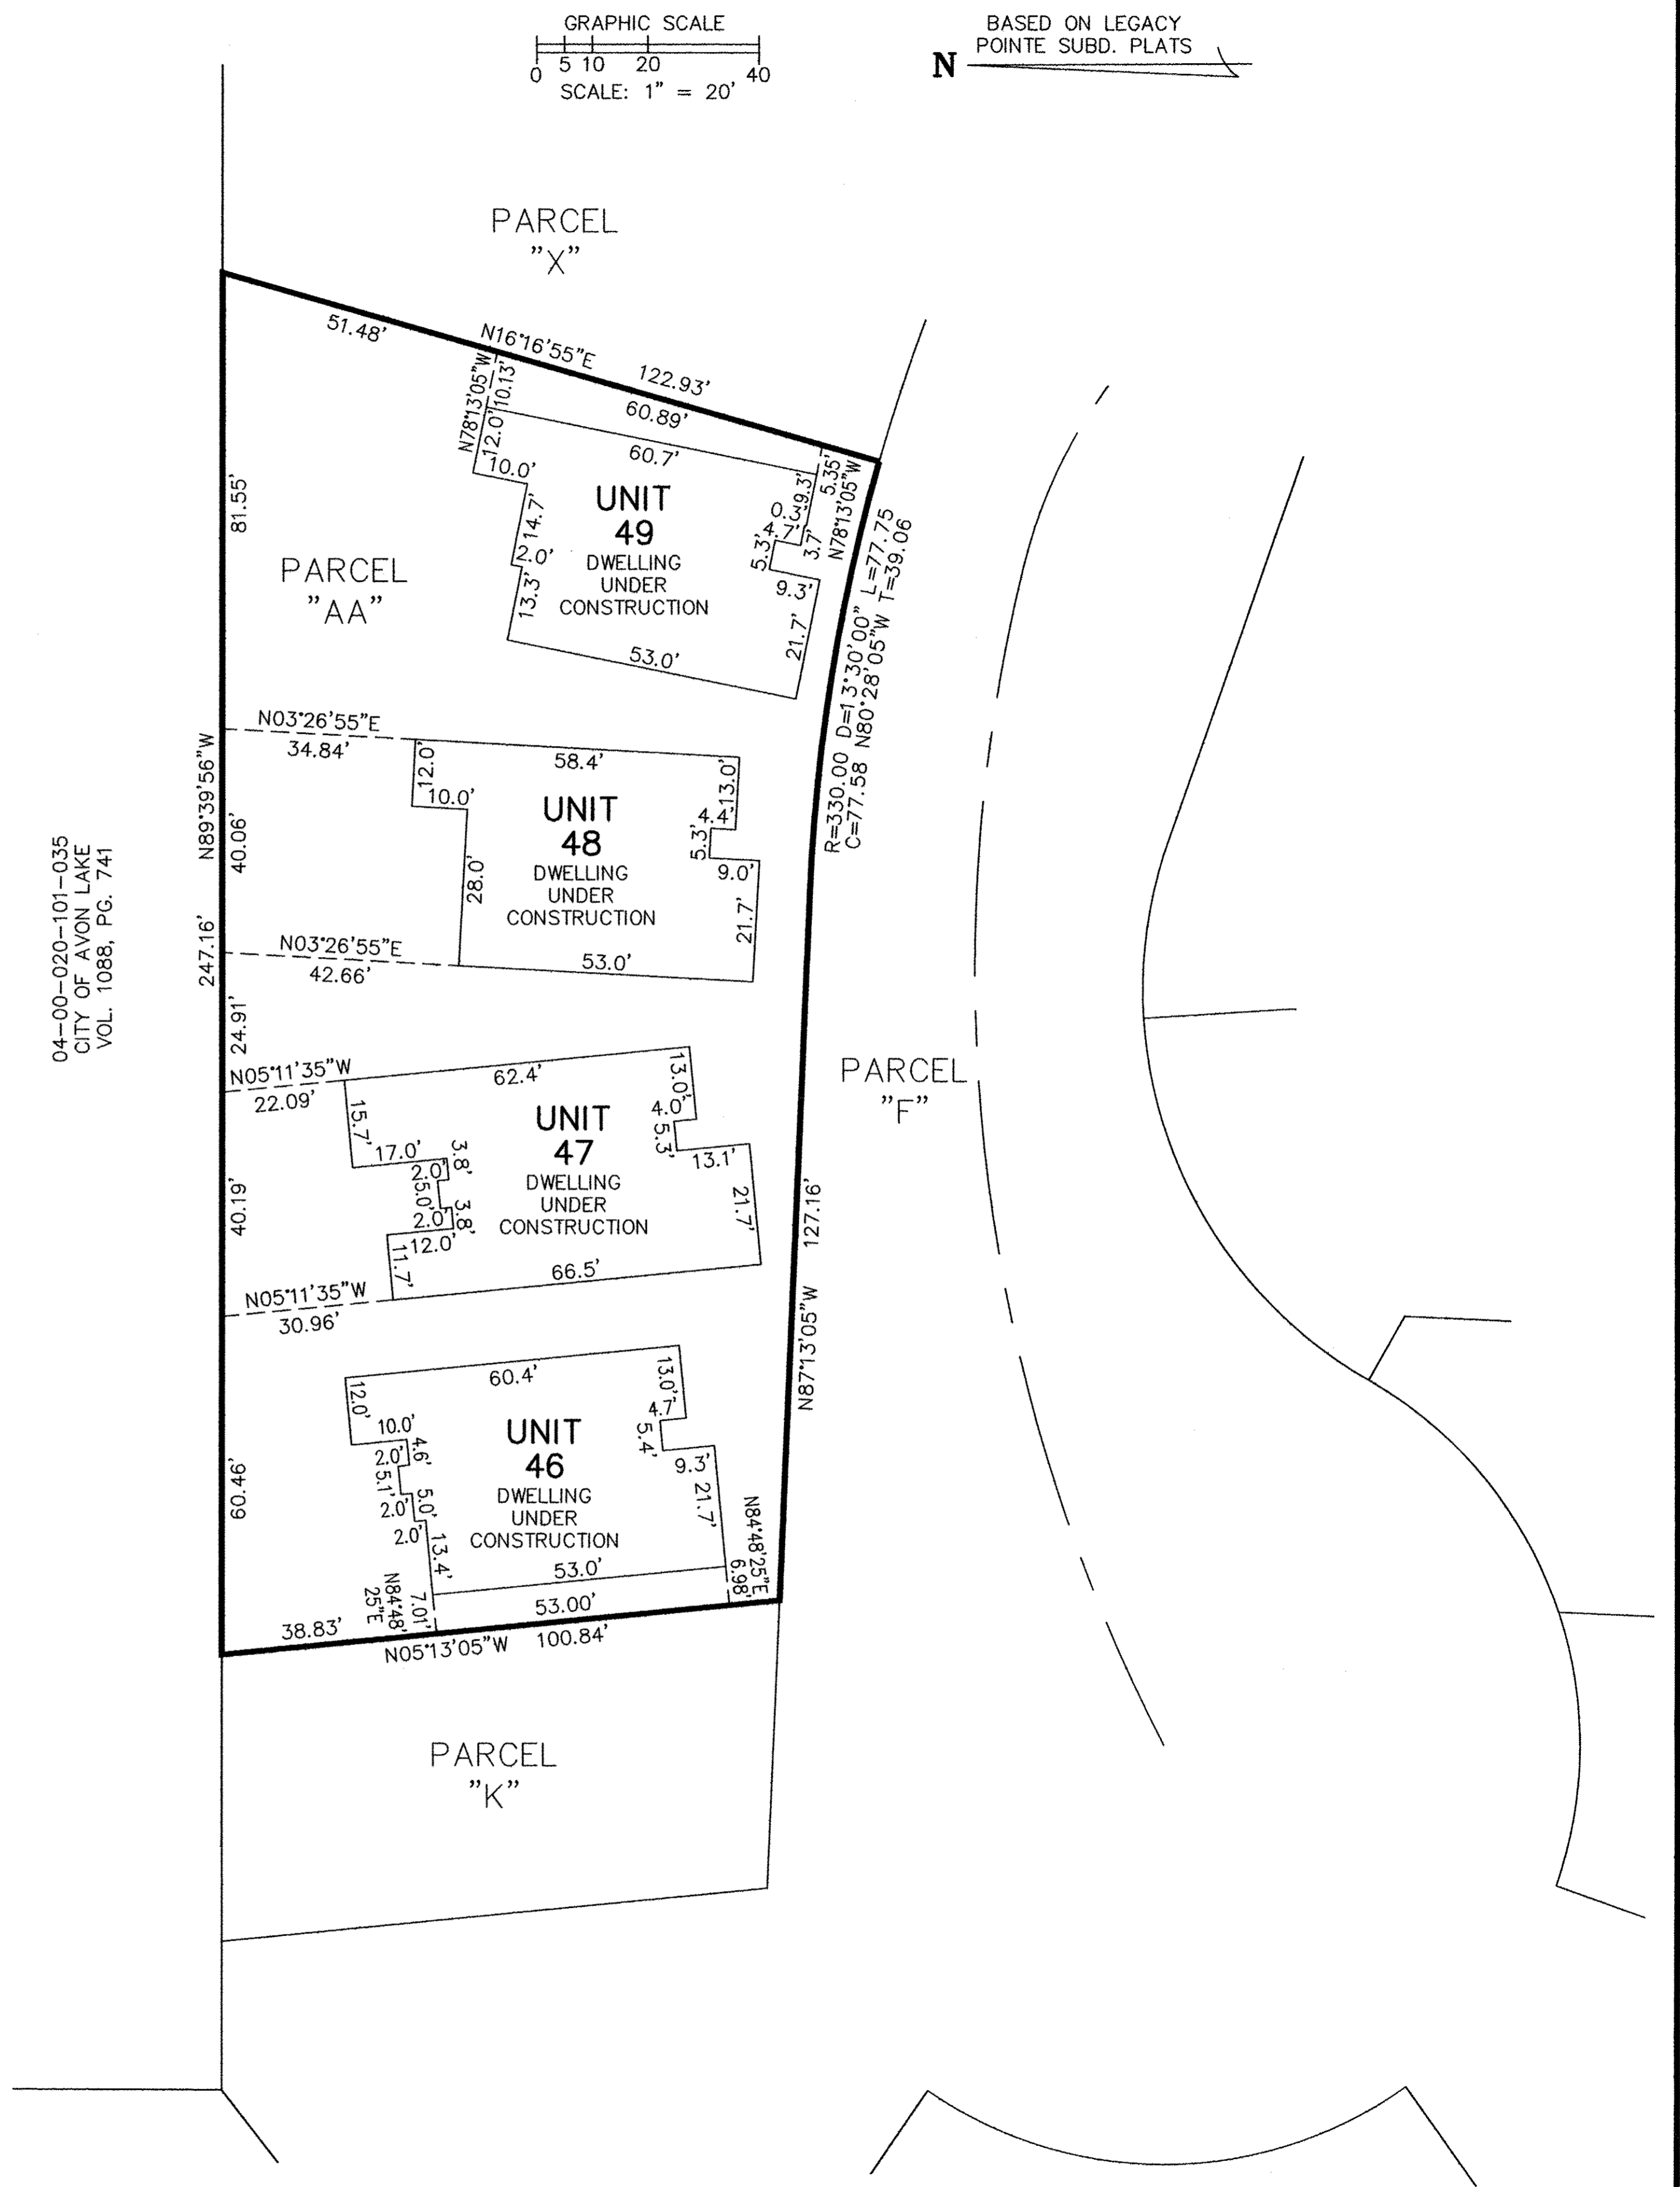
GRAPHIC SCALE
0 5 10 20 40
SCALE: 1" = 20'

BASED ON LEGACY POINTE SUBD. PLATS
N

PARCEL "X"

51.48'
N16°16'55"E
122.93'
N78°13'05"W
10.13'
60.89'
12.0'
60.7'
10.0'
5.35'
N78°13'05"W
UNIT 49
DWELLING UNDER CONSTRUCTION
14.7'
2.0'
13.3'
0.3'
9.3'
4.7'
5.3'
3.7'
9.3'
21.7'
53.0'
L=77.75
T=39.06
R=330.00 D=13°30'00" N80°28'05"W
C=77.58

81.55'
PARCEL "AA"

N03°26'55"E
34.84'
58.4'
12.0'
13.0'
10.0'
UNIT 48
DWELLING UNDER CONSTRUCTION
4.4'
5.3'
9.0'
28.0'
21.7'
53.0'
N03°26'55"E
42.66'
N89°39'56"W
40.06'
247.16'

04-00-020-101-035
CITY OF AVON LAKE
VOL. 1088, PG. 741

24.91'
N05°11'35"W
22.09'
62.4'
13.0'
4.0'
5.3'
15.7'
17.0'
3.8'
UNIT 47
DWELLING UNDER CONSTRUCTION
13.1'
2.0'
5.0'
3.8'
2.0'
12.0'
11.7'
21.7'
66.5'
40.19'
N05°11'35"W
30.96'

PARCEL "F"
127.16'
N87°13'05"W

60.4'
12.0'
13.0'
4.7'
10.0'
UNIT 46
DWELLING UNDER CONSTRUCTION
5.4'
2.0'
4.6'
9.3'
5.1'
21.7'
2.0'
5.0'
2.0'
13.4'
53.0'
N84°48'25"E
6.98'
60.46'
N84°48'25"E
7.01'
53.00'
38.83'
N05°13'05"W
100.84'

PARCEL "K"